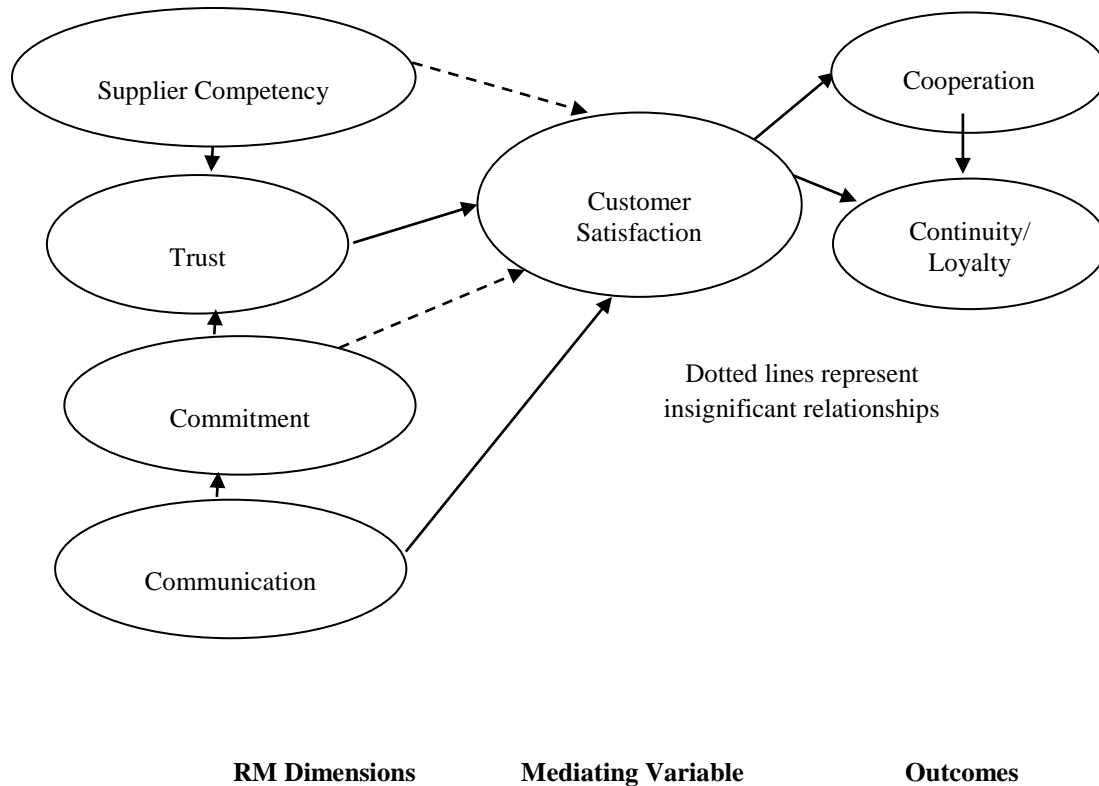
Supplier Competency

Trust

Commitment

Communication

Customer Satisfaction

Cooperation

Continuity/ Loyalty

Dotted lines represent insignificant relationships

**RM Dimensions** **Mediating Variable** **Outcomes**